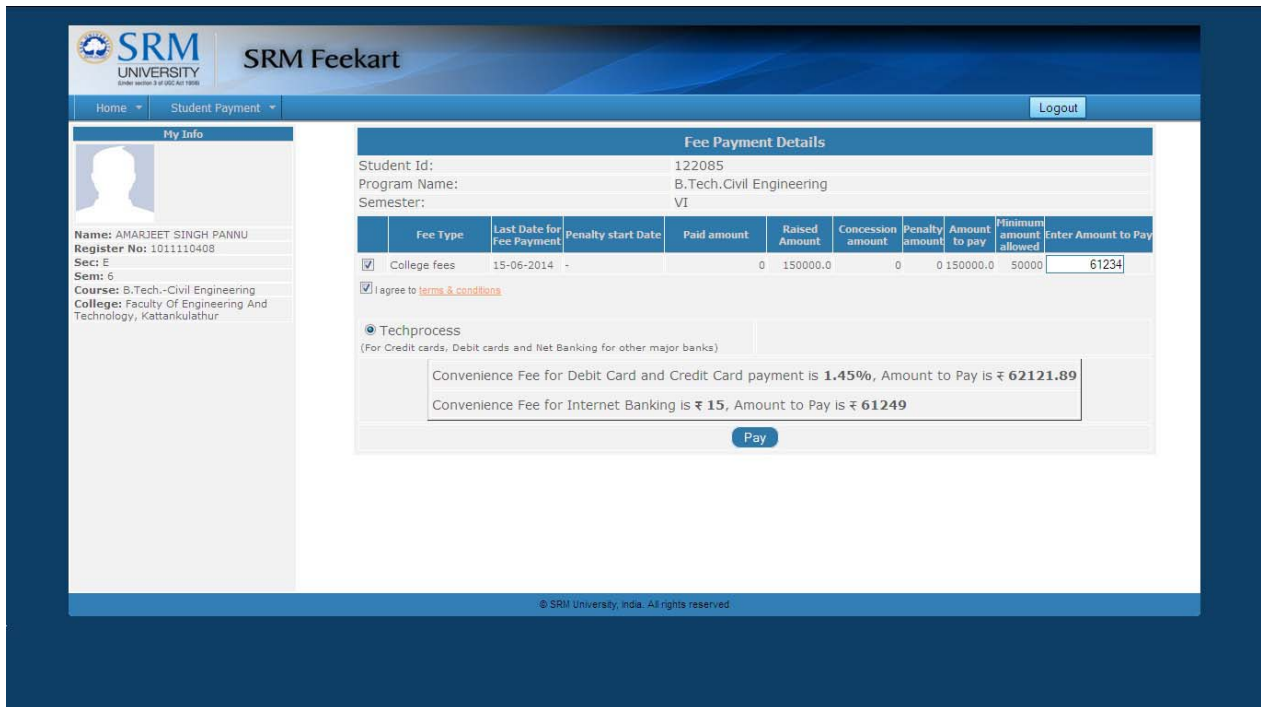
SRM UNIVERSITY (Under section 3 of UGC Act 1956)

SRM Feekart

Home ▾ Student Payment ▾

Logout

My Info

Name: AMARJEET SINGH PANNU
Register No: 1011110408
Sec: E
Sem: 6
Course: B.Tech.-Civil Engineering
College: Faculty Of Engineering And Technology, Kattankulathur

Fee Payment Details

Student Id: 122085
Program Name: B.Tech.Civil Engineering
Semester: VI

| | Fee Type | Last Date for Fee Payment | Penalty start Date | Paid amount | Raised Amount | Concession amount | Penalty amount | Amount to pay | Minimum amount allowed | Enter Amount to Pay |
|---|---|---|---|---|---|---|---|---|---|---|
| ☑ | College fees | 15-06-2014 | - | 0 | 150000.0 | 0 | 0 | 150000.0 | 50000 | 61234 |

☑ I agree to terms & conditions

◉ Techprocess
(For Credit cards, Debit cards and Net Banking for other major banks)

Convenience Fee for Debit Card and Credit Card payment is 1.45%, Amount to Pay is ₹ 62121.89

Convenience Fee for Internet Banking is ₹ 15, Amount to Pay is ₹ 61249

Pay

© SRM University, India. All rights reserved